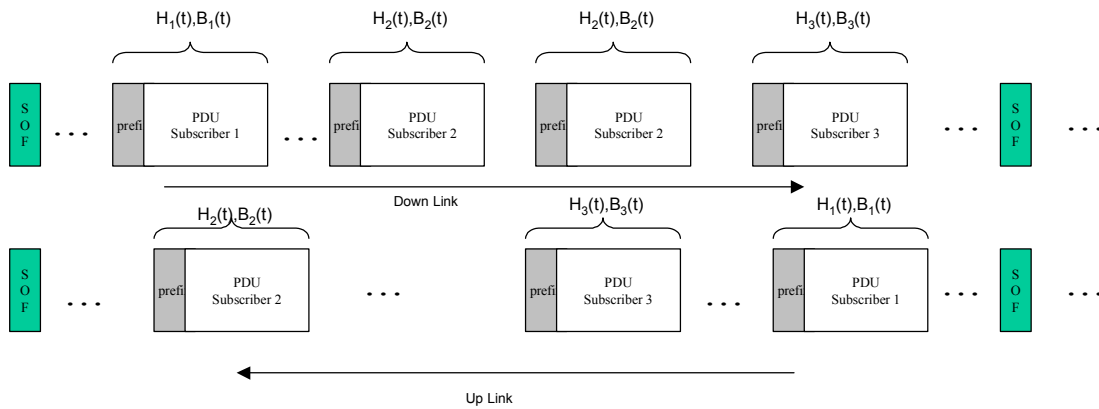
$H_1(t)$,$B_1(t)$ $H_2(t)$,$B_2(t)$ $H_2(t)$,$B_2(t)$ $H_3(t)$,$B_3(t)$

S O F . . . prefi PDU Subscriber 1 . . . prefi PDU Subscriber 2 prefi PDU Subscriber 2 prefi PDU Subscriber 3 . . . S O F . . .

Down Link

$H_2(t)$,$B_2(t)$ $H_3(t)$,$B_3(t)$ $H_1(t)$,$B_1(t)$

S O F . . . prefi PDU Subscriber 2 . . . prefi PDU Subscriber 3 . . . prefi PDU Subscriber 1 . . . S O F . . .

Up Link